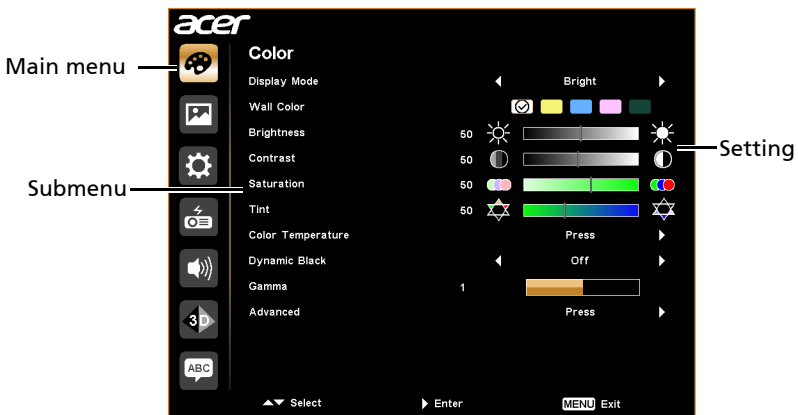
acer

Main menu

Submenu

Setting

Color

Display Mode Bright

Wall Color

Brightness 50

Contrast 50

Saturation 50

Tint 50

Color Temperature Press

Dynamic Black Off

Gamma 1

Advanced Press

3D

ABC

Select

Enter

MENU Exit